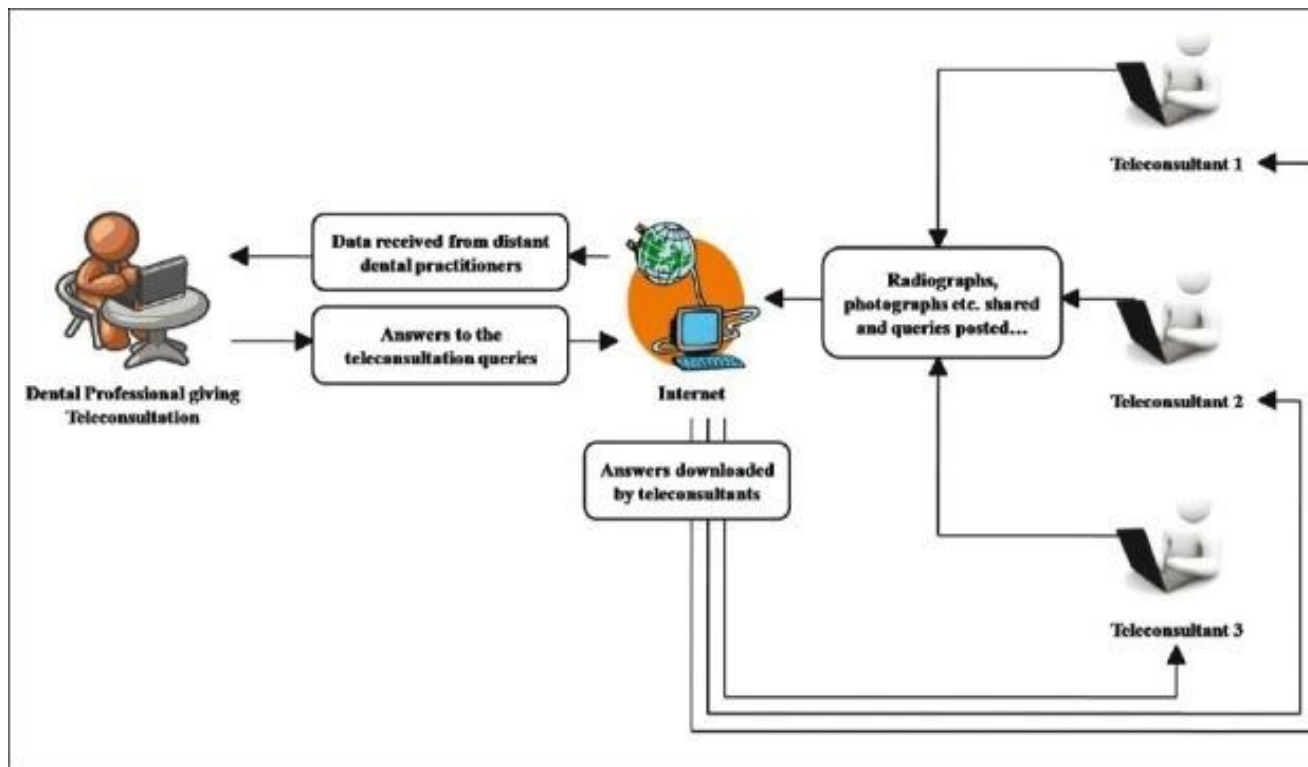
Teleconsultant 1

Data received from distant dental practitioners

Radiographs, photographs etc. shared and queries posted...

Answers to the teleconsultation queries

Dental Professional giving Teleconsultation

Internet

Teleconsultant 2

Answers downloaded by teleconsultants

Teleconsultant 3